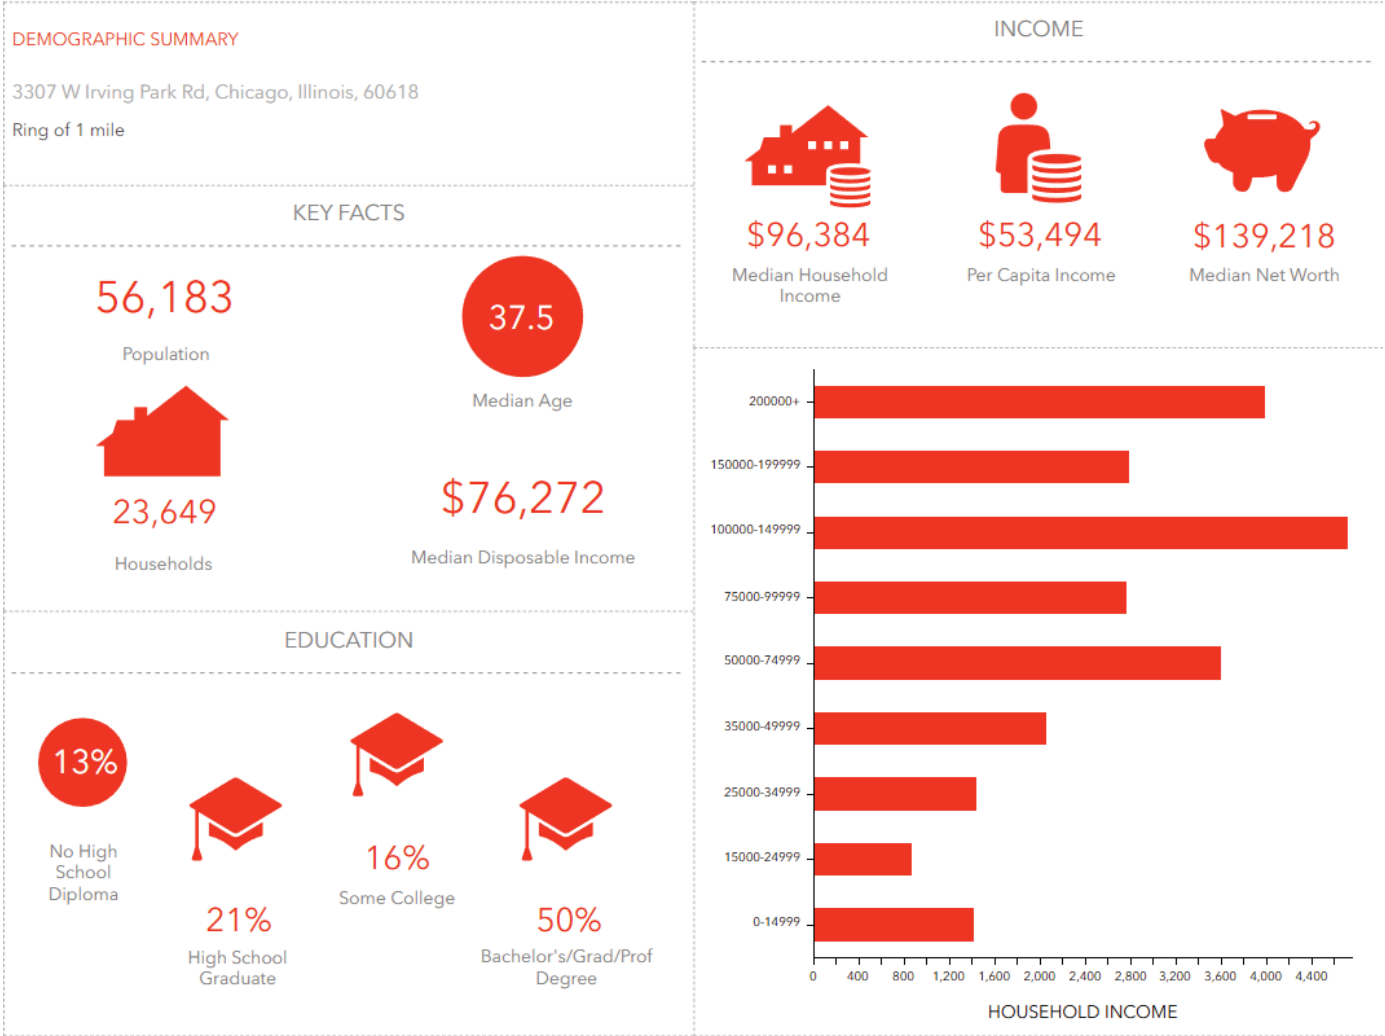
DEMOGRAPHIC SUMMARY

3307 W Irving Park Rd, Chicago, Illinois, 60618

Ring of 1 mile

KEY FACTS

56,183

Population

37.5

Median Age

23,649

Households

$76,272

Median Disposable Income

EDUCATION

13%

No High School Diploma

21%

High School Graduate

16%

Some College

50%

Bachelor's/Grad/Prof Degree

INCOME

$96,384

Median Household Income

$53,494

Per Capita Income

$139,218

Median Net Worth

200000+

150000-199999

100000-149999

75000-99999

50000-74999

35000-49999

25000-34999

15000-24999

0-14999

0 400 800 1,200 1,600 2,000 2,400 2,800 3,200 3,600 4,000 4,400

HOUSEHOLD INCOME